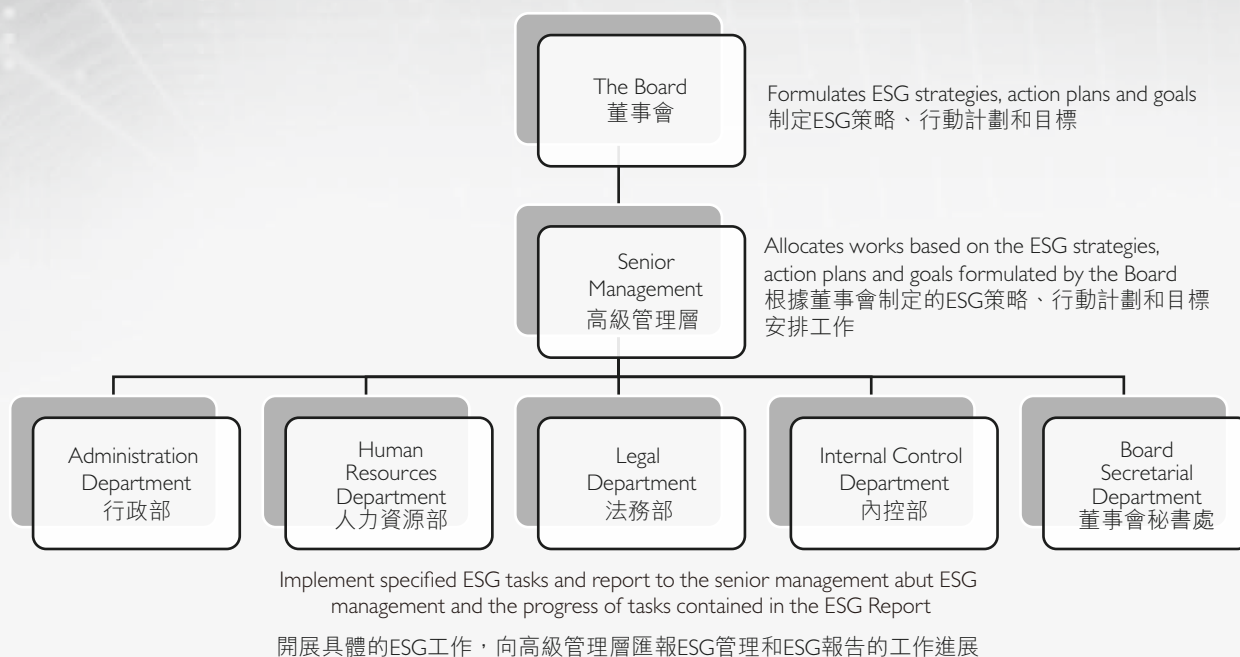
The Board
董事會

Formulates ESG strategies, action plans and goals
制定ESG策略、行動計劃和目標

Senior Management
高級管理層

Allocates works based on the ESG strategies, action plans and goals formulated by the Board
根據董事會制定的ESG策略、行動計劃和目標安排工作

Administration Department
行政部

Human Resources Department
人力資源部

Legal Department
法務部

Internal Control Department
內控部

Board Secretarial Department
董事會秘書處

Implement specified ESG tasks and report to the senior management abut ESG management and the progress of tasks contained in the ESG Report

開展具體的ESG工作，向高級管理層匯報ESG管理和ESG報告的工作進展